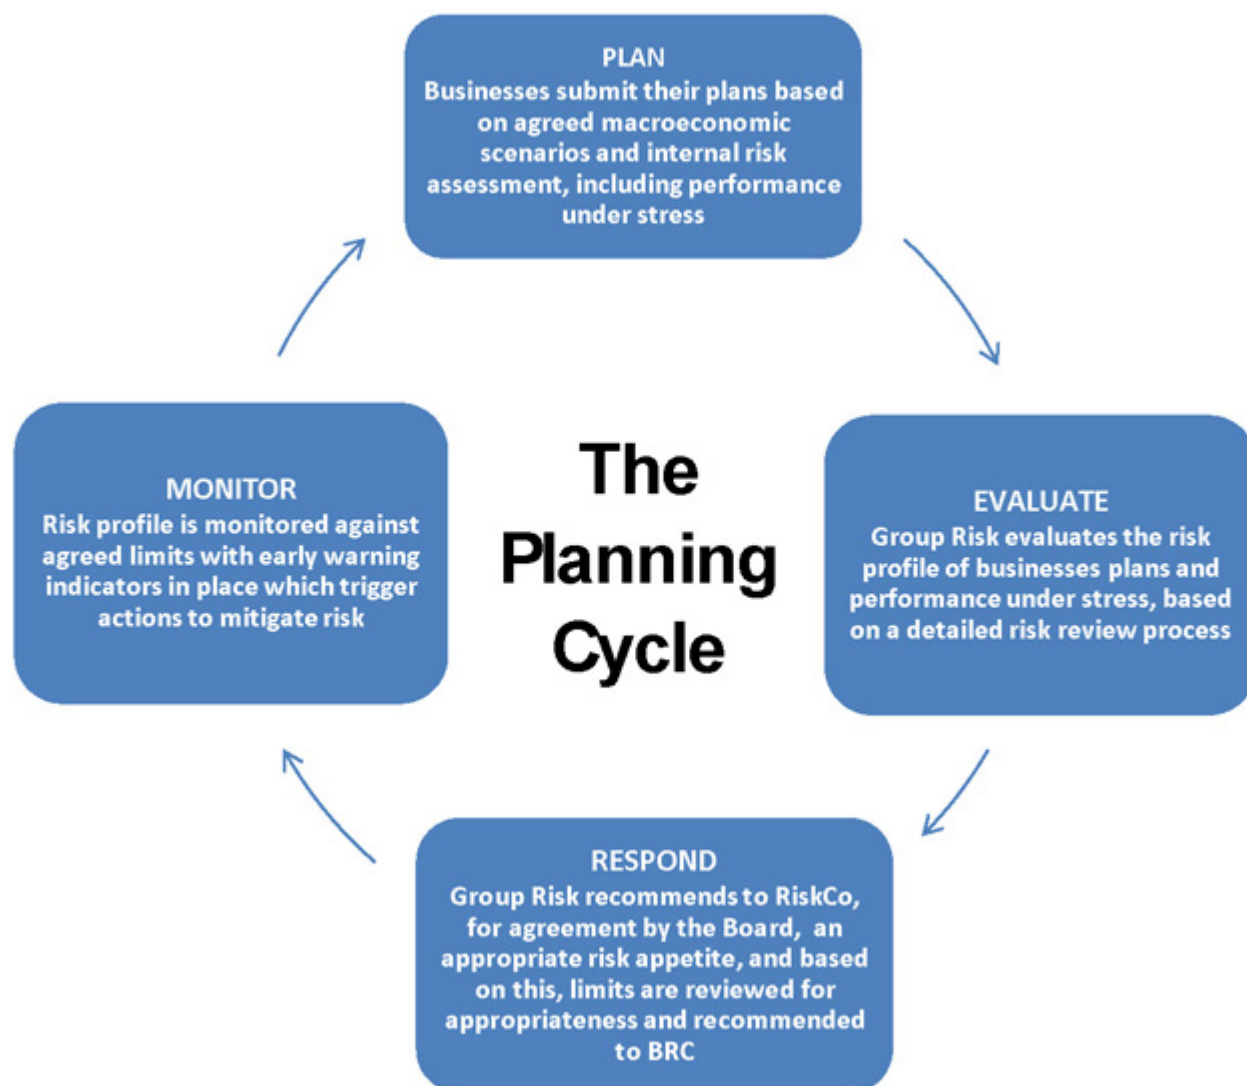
PLAN
Businesses submit their plans based on agreed macroeconomic scenarios and internal risk assessment, including performance under stress

The Planning Cycle

EVALUATE
Group Risk evaluates the risk profile of businesses plans and performance under stress, based on a detailed risk review process

RESPOND
Group Risk recommends to RiskCo, for agreement by the Board, an appropriate risk appetite, and based on this, limits are reviewed for appropriateness and recommended to BRC

MONITOR
Risk profile is monitored against agreed limits with early warning indicators in place which trigger actions to mitigate risk